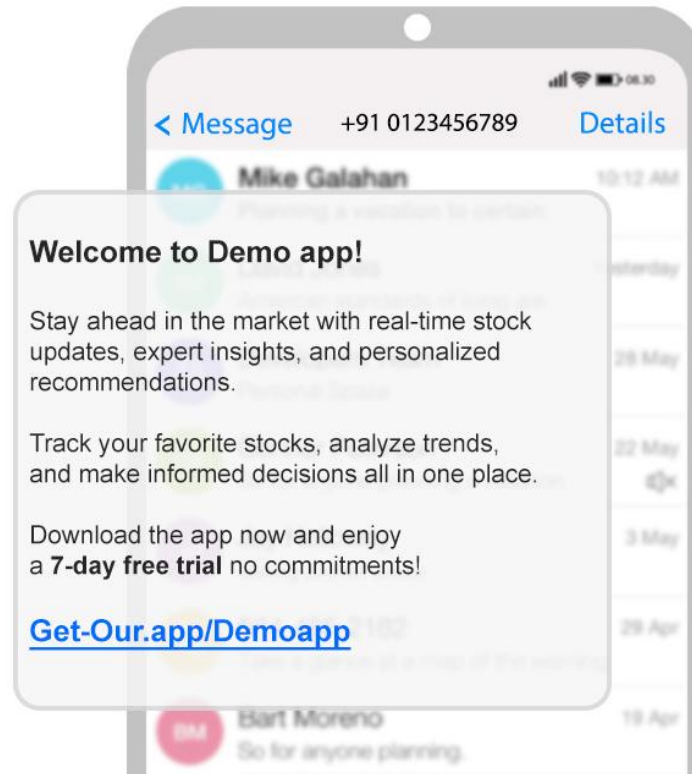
08:30

< Message +91 0123456789 Details

Mike Galahan 10:12 AM
Planning a vacation to certain

Welcome to Demo app!

Stay ahead in the market with real-time stock updates, expert insights, and personalized recommendations.

Track your favorite stocks, analyze trends, and make informed decisions all in one place.

Download the app now and enjoy a **7-day free trial** no commitments!

Get-Our.app/Demoapp

Yesterday
29 May
22 May
3 May
29 Apr

BM Bart Moreno 19 Apr
So for anyone planning.